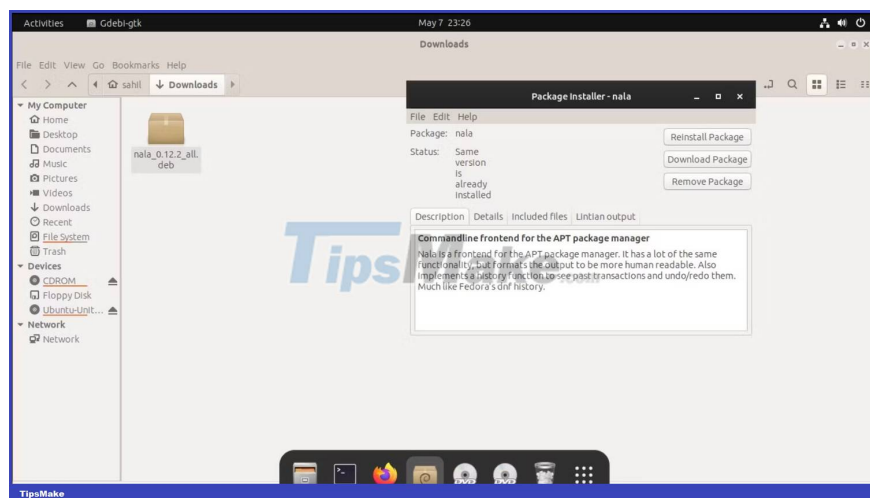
Activities Gdebi-gtk

May 7 23:26

Downloads

File Edit View Go Bookmarks Help

sahil Downloads

My Computer
Home
Desktop
Documents
Music
Pictures
Videos
Downloads
Recent
File System
Trash
Devices
CDROM
Floppy Disk
Ubuntu-Unit...
Network
Network

nala_0.12.2_all.deb

Package Installer - nala

File Edit Help

Package: nala

Status: Same version is already installed

Reinstall Package

Download Package

Remove Package

Description Details Included files Lintian output

Commandline frontend for the APT package manager

Nala is a frontend for the APT package manager. It has a lot of the same functionality, but formats the output to be more human readable. Also implements a history function to see past transactions and undo/redo them. Much like Fedora's dnf history.

TipsMake

TipsMake